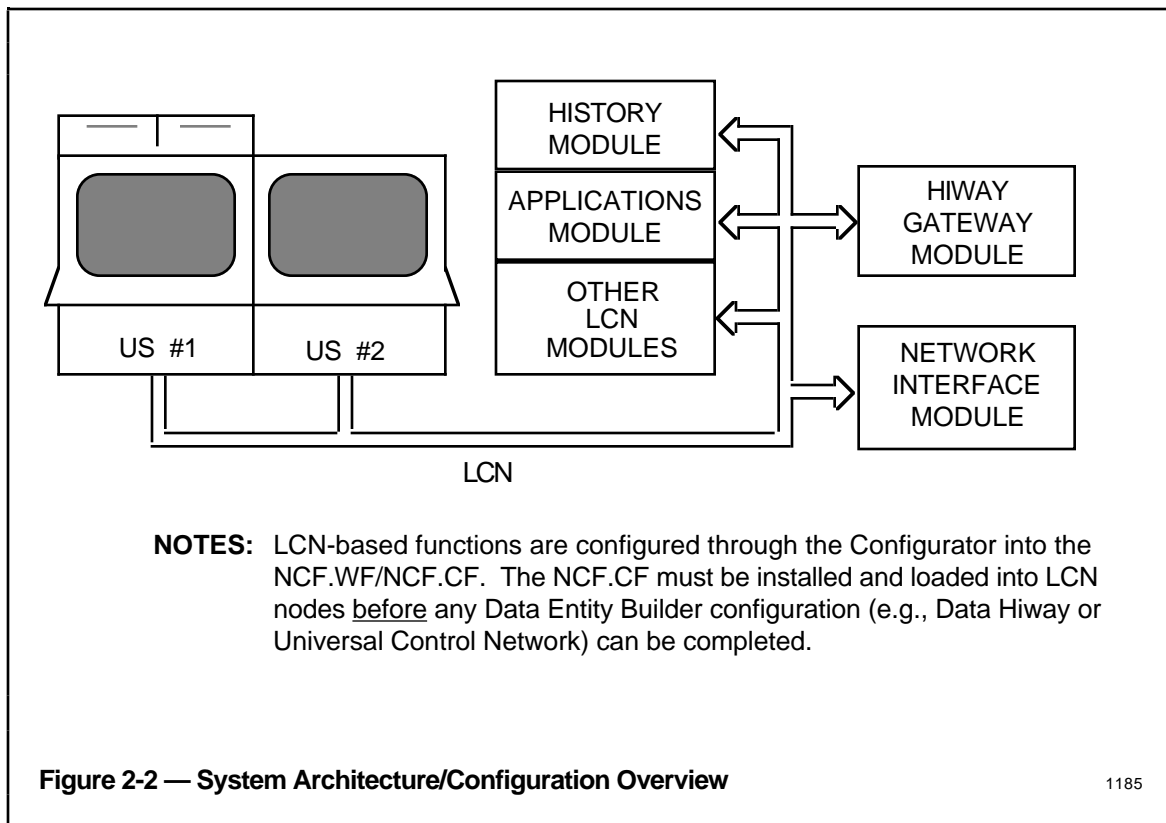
HISTORY MODULE

APPLICATIONS MODULE

OTHER LCN MODULES

HIWAY GATEWAY MODULE

NETWORK INTERFACE MODULE

US #1

US #2

LCN

**NOTES:** LCN-based functions are configured through the Configurator into the NCF.WF/NCF.CF. The NCF.CF must be installed and loaded into LCN nodes before any Data Entity Builder configuration (e.g., Data Hiway or Universal Control Network) can be completed.

**Figure 2-2 — System Architecture/Configuration Overview**

1185